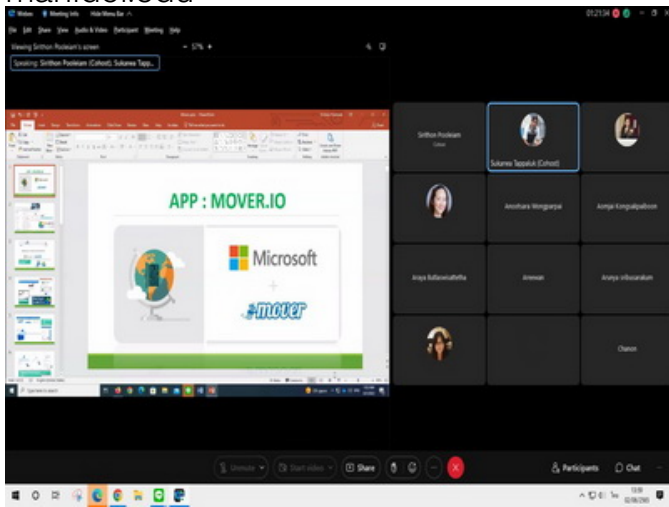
Webex Meeting Info Hide Menu Bar

File Edit Share View Audio & Video Participant Meeting Help

Viewing Sirithon Posleam's screen

57%

Speaking: Sirithon Posleam (Cohost); Sukanea Tapp...

01:21:34

APP : MOVER.IO

Microsoft

+

mover

Sirithon Posleam
Cohost

Sukanea Tappaluk (Cohost)

Anusthana Wongsanjai

Aomjai Kongsukpaiboon

Araya Buttawanichattha

Arewsan

Anurya Inbosaralum

Chanon

Unmute

Start video

Share

Participants

Chat

Type here to search